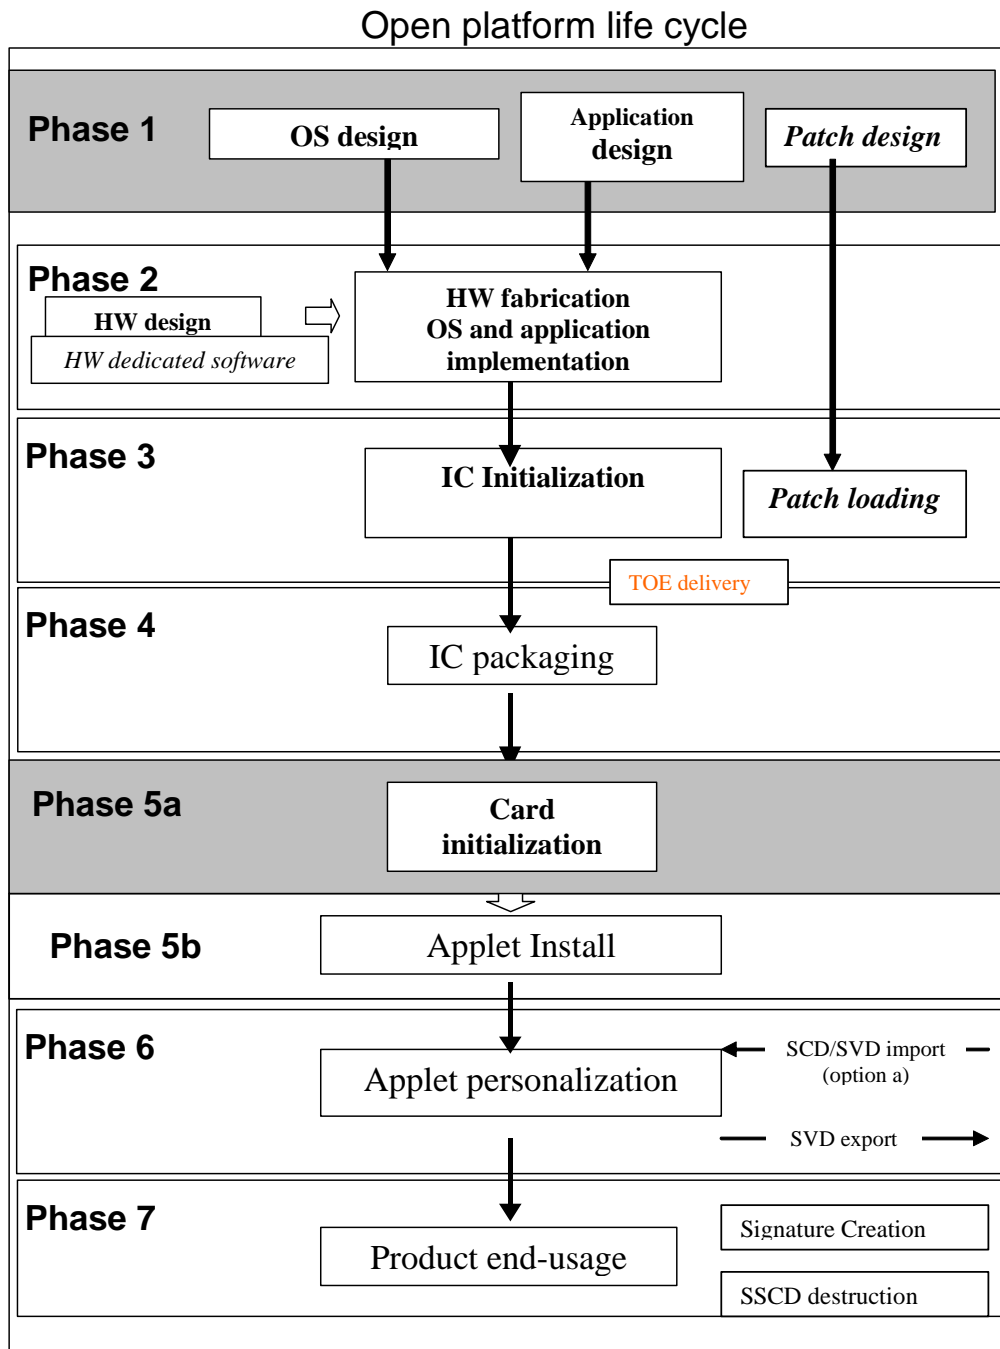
Open platform life cycle

Phase 1

OS design

Application design

Patch design

Phase 2

HW design

HW dedicated software

HW fabrication OS and application implementation

Phase 3

IC Initialization

Patch loading

TOE delivery

Phase 4

IC packaging

Phase 5a

Card initialization

Phase 5b

Applet Install

Phase 6

Applet personalization

SCD/SVD import (option a)

SVD export

Phase 7

Product end-usage

Signature Creation

SSCD destruction